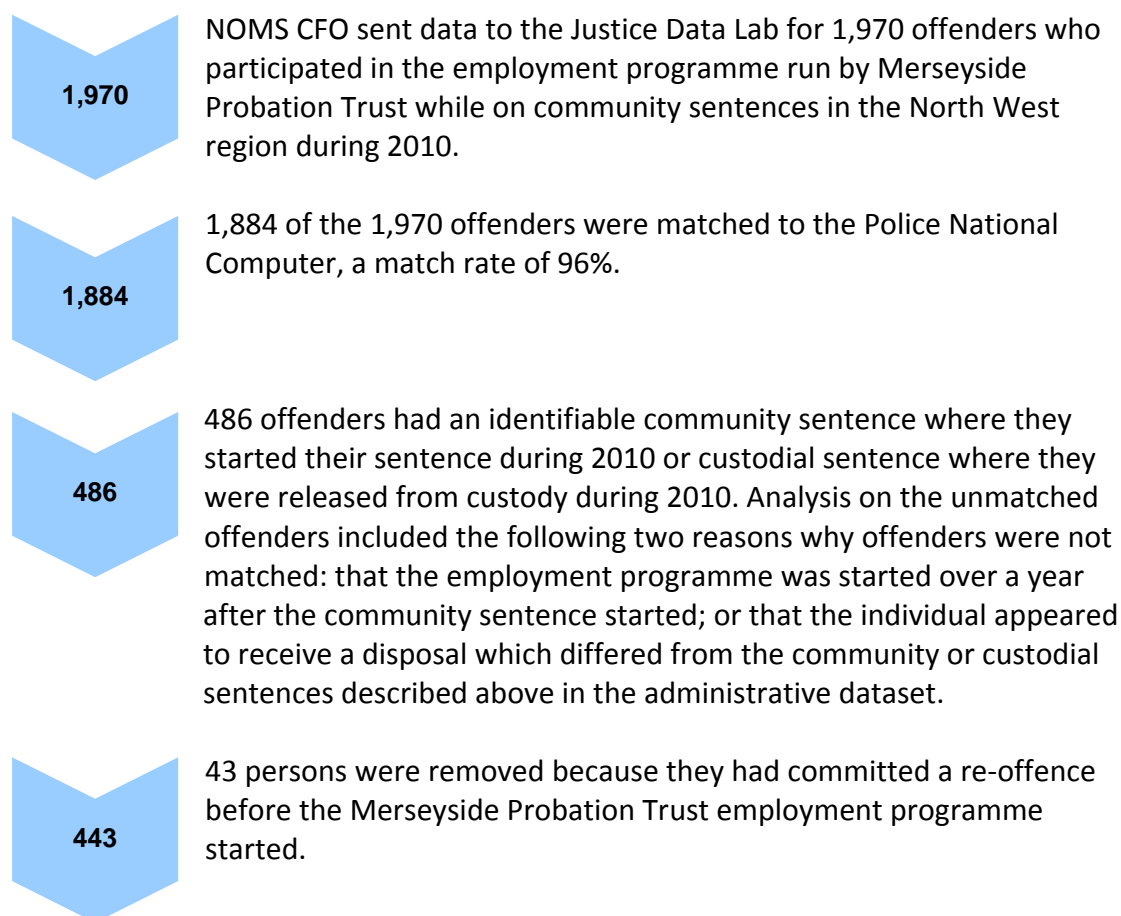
1,970

NOMS CFO sent data to the Justice Data Lab for 1,970 offenders who participated in the employment programme run by Merseyside Probation Trust while on community sentences in the North West region during 2010.

1,884

1,884 of the 1,970 offenders were matched to the Police National Computer, a match rate of 96%.

486

486 offenders had an identifiable community sentence where they started their sentence during 2010 or custodial sentence where they were released from custody during 2010. Analysis on the unmatched offenders included the following two reasons why offenders were not matched: that the employment programme was started over a year after the community sentence started; or that the individual appeared to receive a disposal which differed from the community or custodial sentences described above in the administrative dataset.

443

43 persons were removed because they had committed a re-offence before the Merseyside Probation Trust employment programme started.